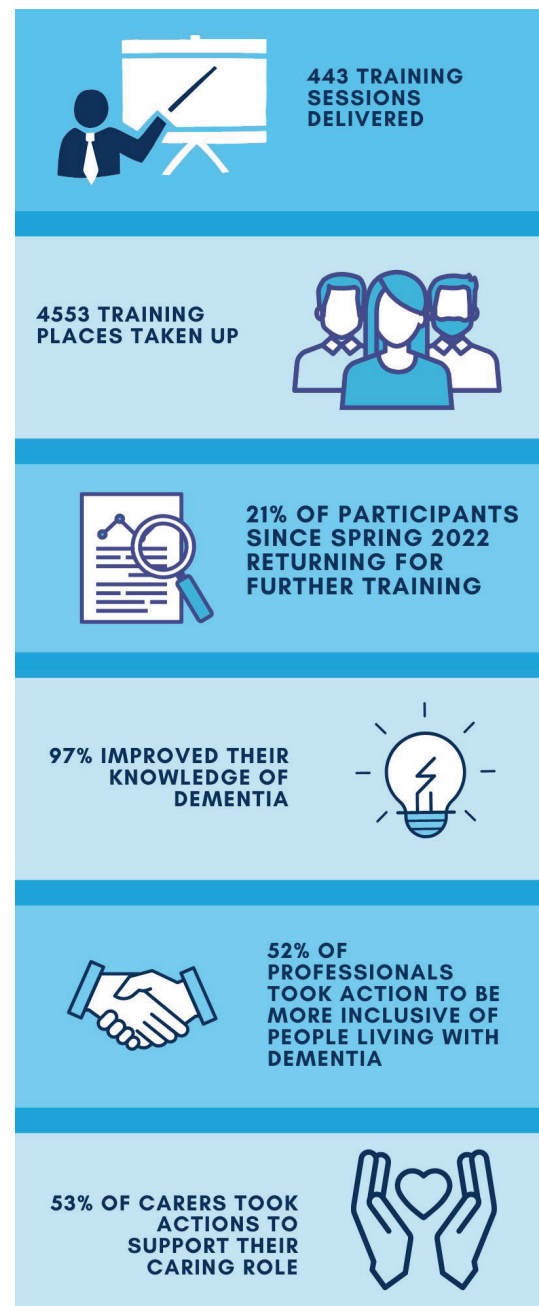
443 TRAINING SESSIONS DELIVERED

4553 TRAINING PLACES TAKEN UP

21% OF PARTICIPANTS SINCE SPRING 2022 RETURNING FOR FURTHER TRAINING

97% IMPROVED THEIR KNOWLEDGE OF DEMENTIA

52% OF PROFESSIONALS TOOK ACTION TO BE MORE INCLUSIVE OF PEOPLE LIVING WITH DEMENTIA

53% OF CARERS TOOK ACTIONS TO SUPPORT THEIR CARING ROLE